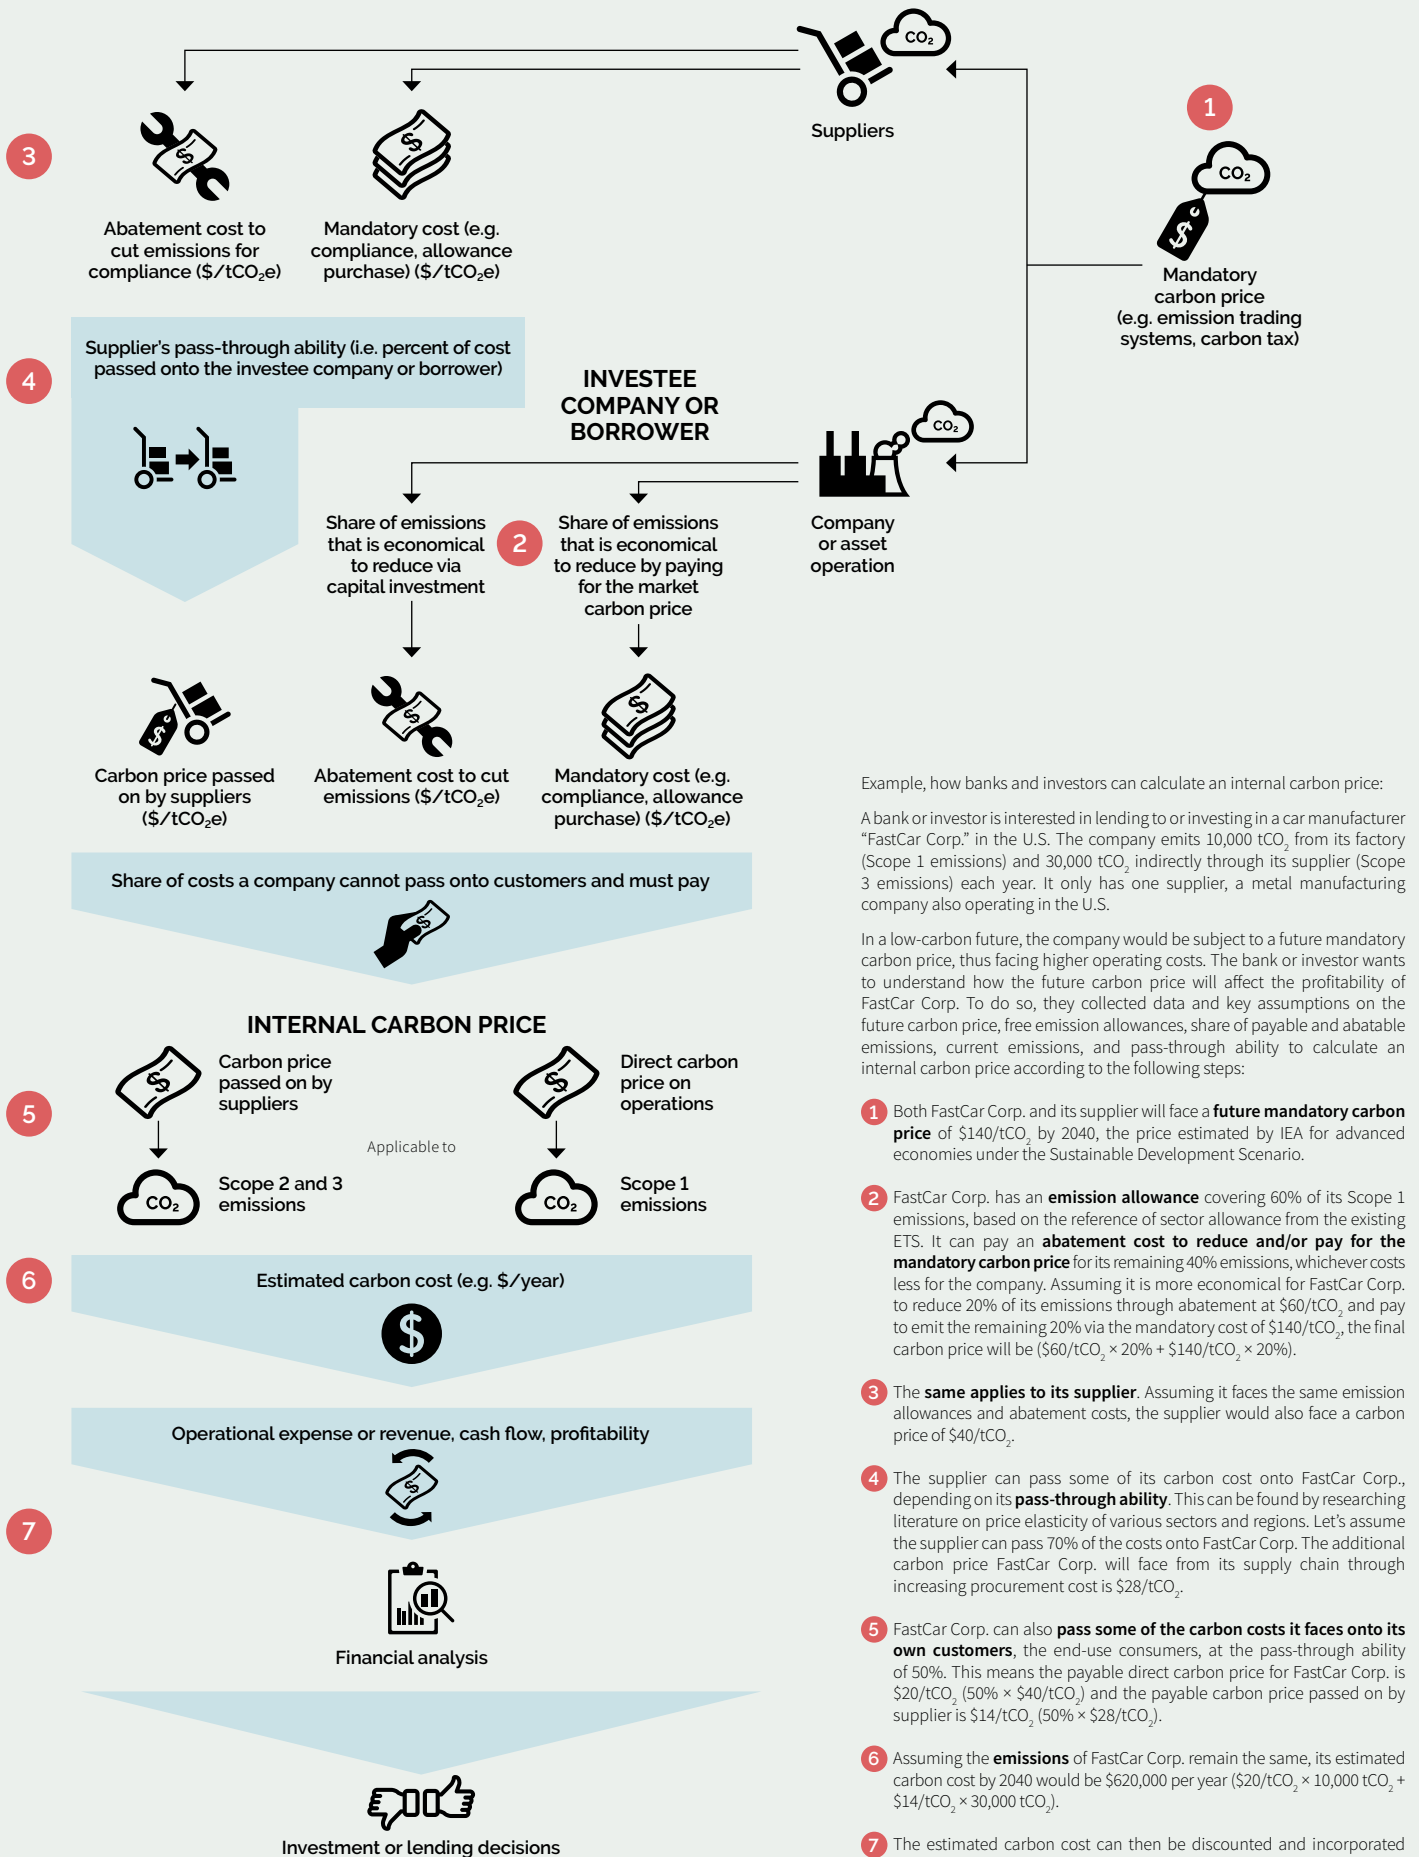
$CO_2$

Suppliers

1

$CO_2$

Mandatory carbon price (e.g. emission trading systems, carbon tax)

3

Abatement cost to cut emissions for compliance ($/t$CO_2$e)

Mandatory cost (e.g. compliance, allowance purchase) ($/t$CO_2$e)

4

Supplier's pass-through ability (i.e. percent of cost passed onto the investee company or borrower)

INVESTEE COMPANY OR BORROWER

$CO_2$

Company or asset operation

Share of emissions that is economical to reduce via capital investment

2

Share of emissions that is economical to reduce by paying for the market carbon price

Carbon price passed on by suppliers ($/t$CO_2$e)

Abatement cost to cut emissions ($/t$CO_2$e)

Mandatory cost (e.g. compliance, allowance purchase) ($/t$CO_2$e)

Share of costs a company cannot pass onto customers and must pay

INTERNAL CARBON PRICE

5

Carbon price passed on by suppliers

Direct carbon price on operations

Applicable to

$CO_2$

Scope 2 and 3 emissions

$CO_2$

Scope 1 emissions

6

Estimated carbon cost (e.g. $/year)

Operational expense or revenue, cash flow, profitability

7

Financial analysis

Investment or lending decisions

Example, how banks and investors can calculate an internal carbon price:

A bank or investor is interested in lending to or investing in a car manufacturer “FastCar Corp.” in the U.S. The company emits 10,000 t$CO_2$ from its factory (Scope 1 emissions) and 30,000 t$CO_2$ indirectly through its supplier (Scope 3 emissions) each year. It only has one supplier, a metal manufacturing company also operating in the U.S.

In a low-carbon future, the company would be subject to a future mandatory carbon price, thus facing higher operating costs. The bank or investor wants to understand how the future carbon price will affect the profitability of FastCar Corp. To do so, they collected data and key assumptions on the future carbon price, free emission allowances, share of payable and abatable emissions, current emissions, and pass-through ability to calculate an internal carbon price according to the following steps:

1 Both FastCar Corp. and its supplier will face a future mandatory carbon price of $140/t$CO_2$ by 2040, the price estimated by IEA for advanced economies under the Sustainable Development Scenario.

2 FastCar Corp. has an emission allowance covering 60% of its Scope 1 emissions, based on the reference of sector allowance from the existing ETS. It can pay an abatement cost to reduce and/or pay for the mandatory carbon price for its remaining 40% emissions, whichever costs less for the company. Assuming it is more economical for FastCar Corp. to reduce 20% of its emissions through abatement at $60/t$CO_2$ and pay to emit the remaining 20% via the mandatory cost of $140/t$CO_2$, the final carbon price will be ($60/t$CO_2$ × 20% + $140/t$CO_2$ × 20%).

3 The same applies to its supplier. Assuming it faces the same emission allowances and abatement costs, the supplier would also face a carbon price of $40/t$CO_2$.

4 The supplier can pass some of its carbon cost onto FastCar Corp., depending on its pass-through ability. This can be found by researching literature on price elasticity of various sectors and regions. Let's assume the supplier can pass 70% of the costs onto FastCar Corp. The additional carbon price FastCar Corp. will face from its supply chain through increasing procurement cost is $28/t$CO_2$.

5 FastCar Corp. can also pass some of the carbon costs it faces onto its own customers, the end-use consumers, at the pass-through ability of 50%. This means the payable direct carbon price for FastCar Corp. is $20/t$CO_2$ (50% × $40/t$CO_2$) and the payable carbon price passed on by supplier is $14/t$CO_2$ (50% × $28/t$CO_2$).

6 Assuming the emissions of FastCar Corp. remain the same, its estimated carbon cost by 2040 would be $620,000 per year ($20/t$CO_2$ × 10,000 t$CO_2$ + $14/t$CO_2$ × 30,000 t$CO_2$).

7 The estimated carbon cost can then be discounted and incorporated